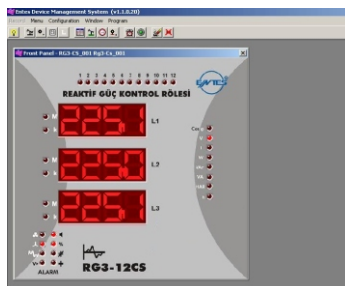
Entes Device Management System (v1.1.8.20)
Menu Configuration Window Program
Front Panel - RG3-CS_001 Rg3-Cs_001
1 2 3 4 5 6 7 8 9 10 11 12
REAKTİF GÜÇ KONTROL RÖLESİ
M
S
225
L1
M
S
2250
L2
M
S
225
L3
Cos
ALARM
RG3-12CS